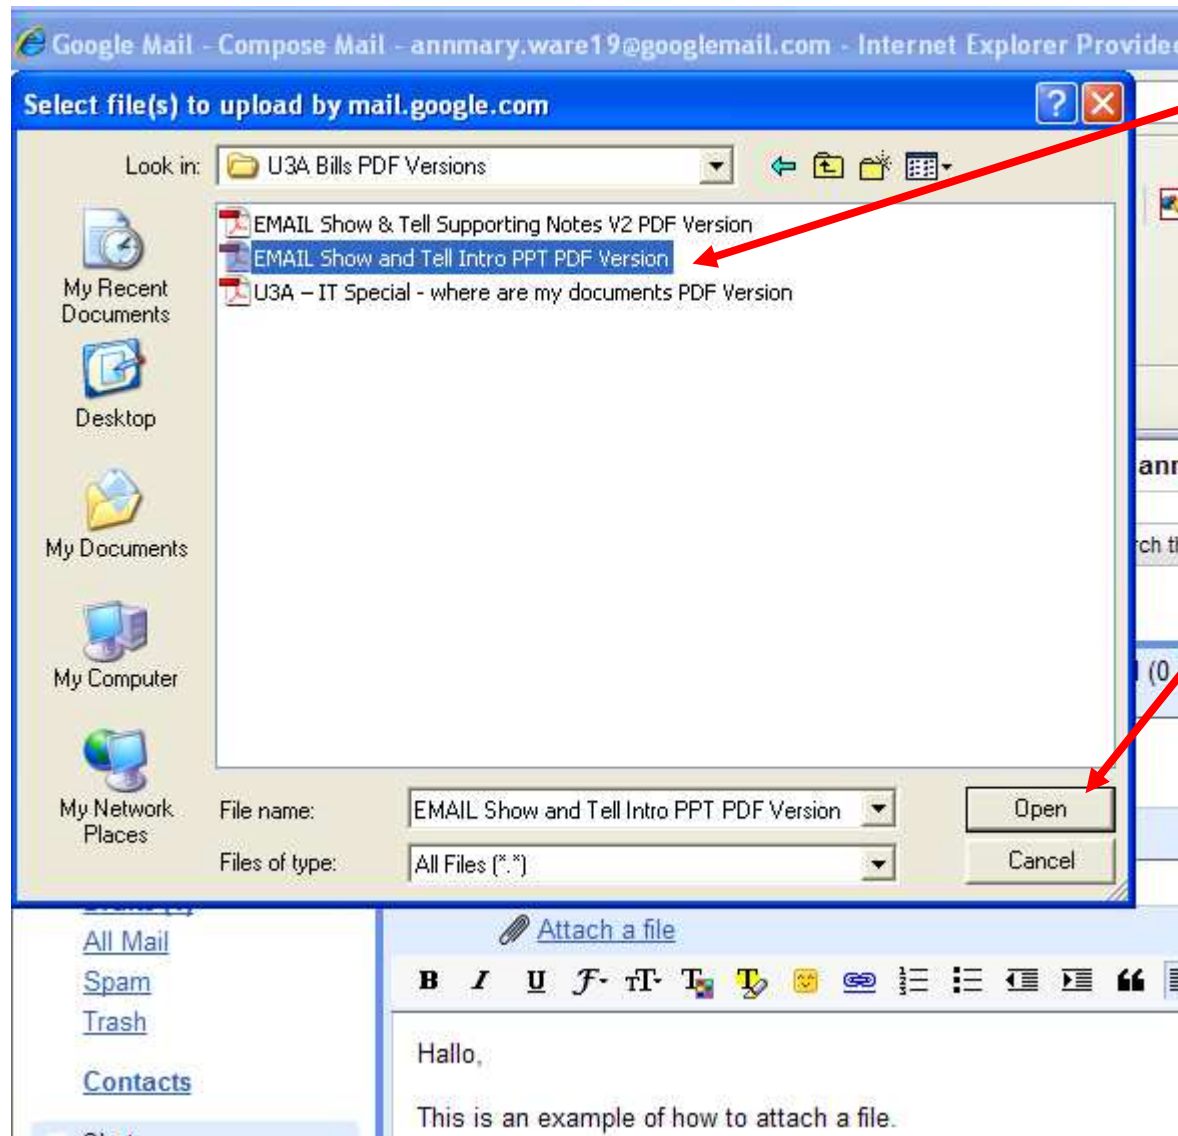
Google Mail - Compose Mail - annmary.ware19@googlemail.com - Internet Explorer Provide

Select file(s) to upload by mail.google.com

Look in: U3A Bills PDF Versions

EMAIL Show & Tell Supporting Notes V2 PDF Version
EMAIL Show and Tell Intro PPT PDF Version
U3A – IT Special - where are my documents PDF Version

My Recent Documents
Desktop
My Documents
My Computer
My Network Places

File name: EMAIL Show and Tell Intro PPT PDF Version
Files of type: All Files (*.*)

Open
Cancel

anr
rch t
(0

All Mail
Spam
Trash
Contacts

Attach a file

Hallo,

This is an example of how to attach a file.